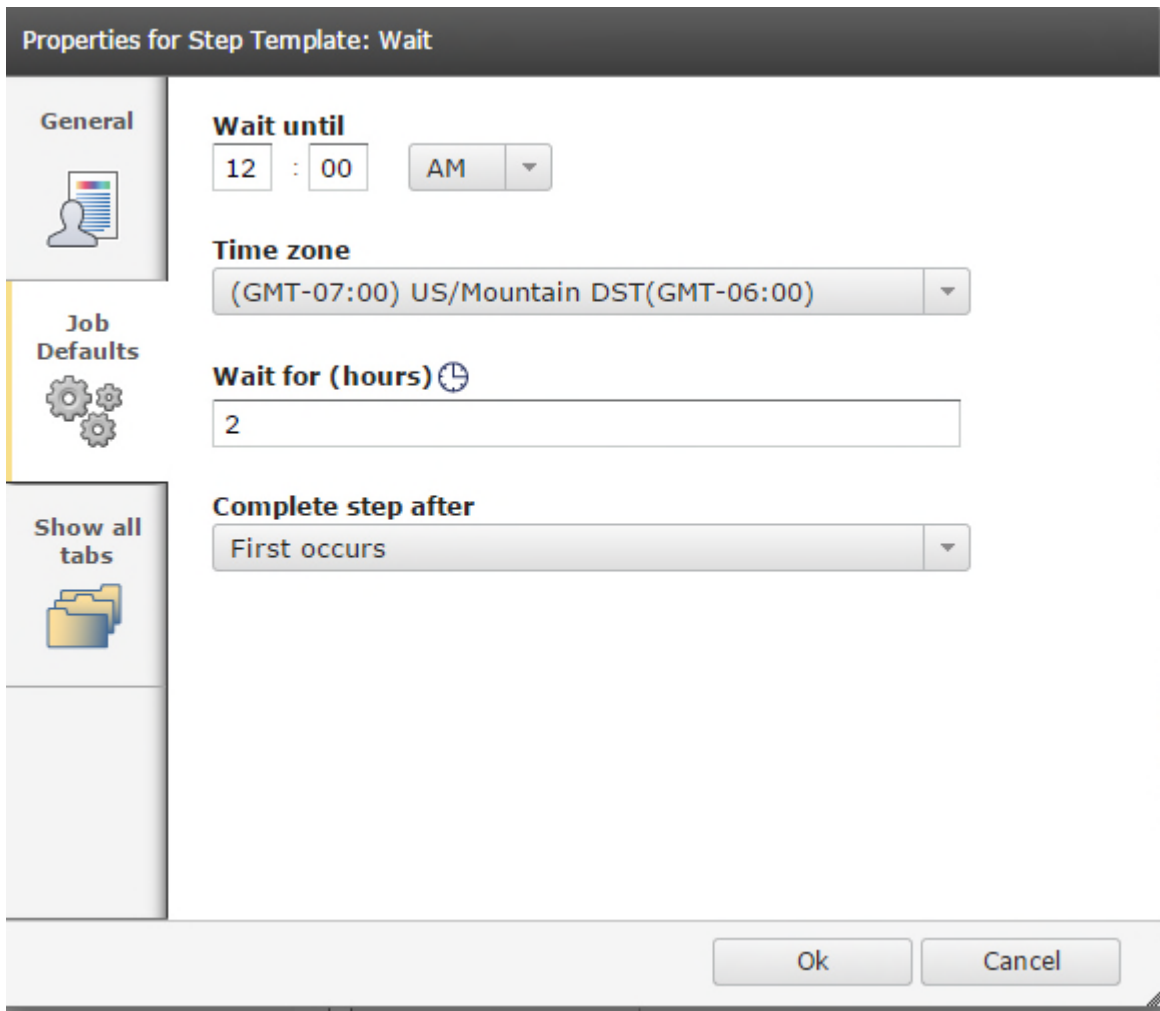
Properties for Step Template: Wait

General

Job Defaults

Show all tabs

Wait until
12 : 00 AM

Time zone
(GMT-07:00) US/Mountain DST(GMT-06:00)

Wait for (hours)
2

Complete step after
First occurs

Ok
Cancel